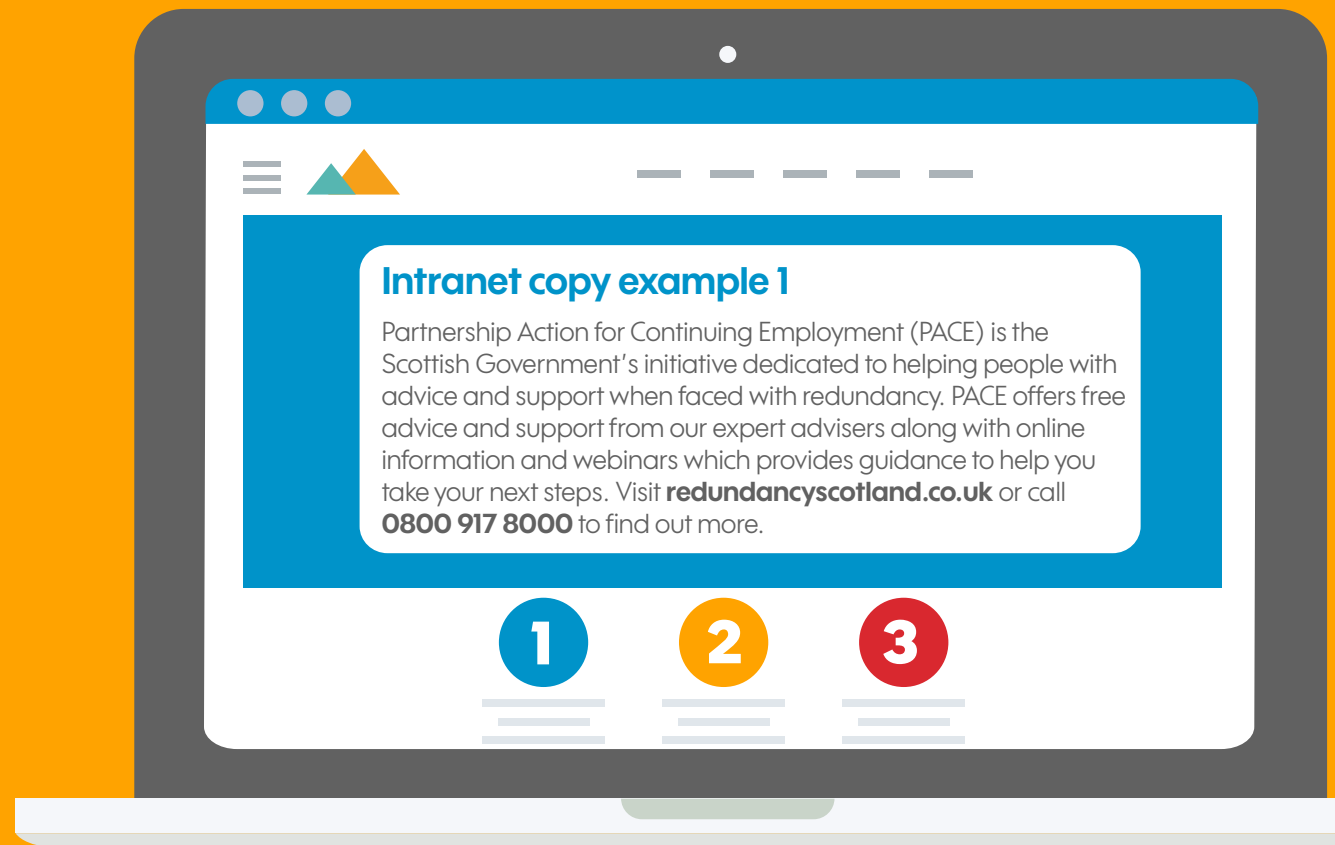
Intranet copy example 1

Partnership Action for Continuing Employment (PACE) is the Scottish Government's initiative dedicated to helping people with advice and support when faced with redundancy. PACE offers free advice and support from our expert advisers along with online information and webinars which provides guidance to help you take your next steps. Visit **redundancyscotland.co.uk** or call **0800 917 8000** to find out more.

1

2

3